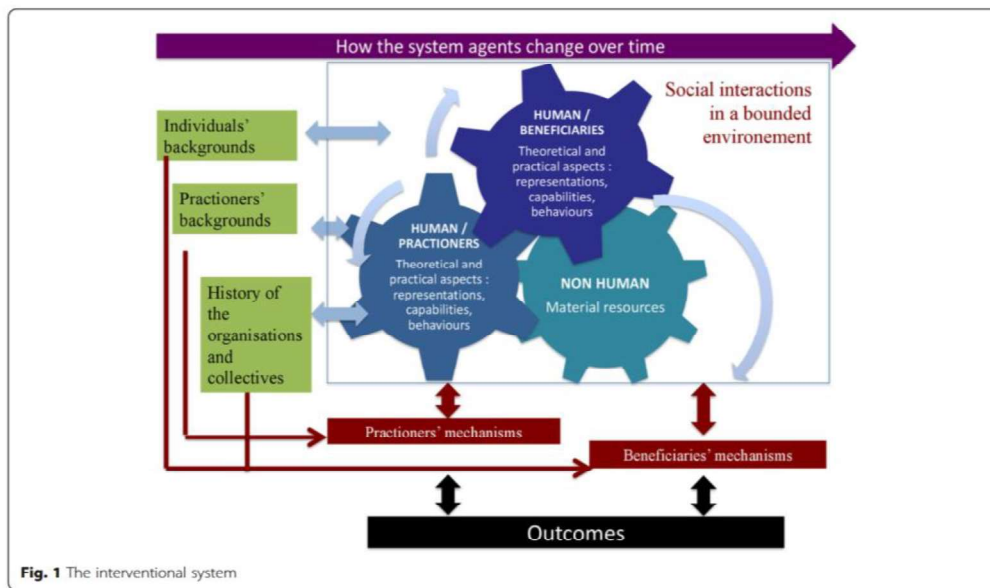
How the system agents change over time

Social interactions in a bounded environement

Individuals' backgrounds

Practioners' backgrounds

History of the organisations and collectives

HUMAN / BENEFICIARIES
Theoretical and practical aspects : representations, capabilities, behaviours

HUMAN / PRACTIONERS
Theoretical and practical aspects : representations, capabilities, behaviours

NON HUMAN
Material resources

Practioners' mechanisms

Beneficiaries' mechanisms

Outcomes

Fig. 1 The interventional system